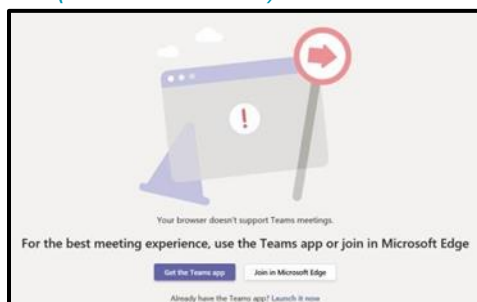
Your browser doesn't support Teams meetings.

For the best meeting experience, use the Teams app or join in Microsoft Edge

Get the Teams app

Join in Microsoft Edge

Already have the Teams app? Launch it now